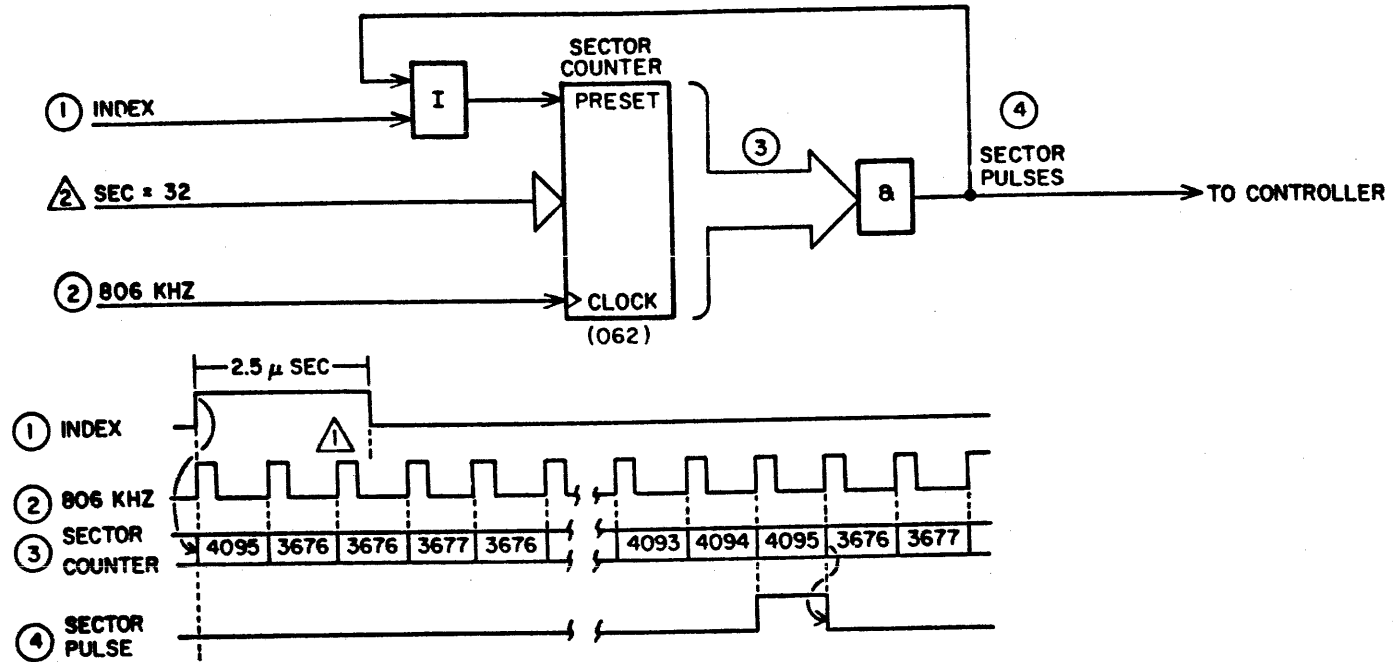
SECTOR COUNTER

PRESET

CLOCK

(062)

I

&

① INDEX

2 SEC = 32

② 806 KHZ

③

④ SECTOR PULSES

TO CONTROLLER

2.5 μ SEC

① INDEX

1

② 806 KHZ

③ SECTOR COUNTER

| 4095 | 3676 | 3676 | 3677 | 3676 |
|---|---|---|---|---|

| 4093 | 4094 | 4095 | 3676 | 3677 |
|---|---|---|---|---|

④ SECTOR PULSE